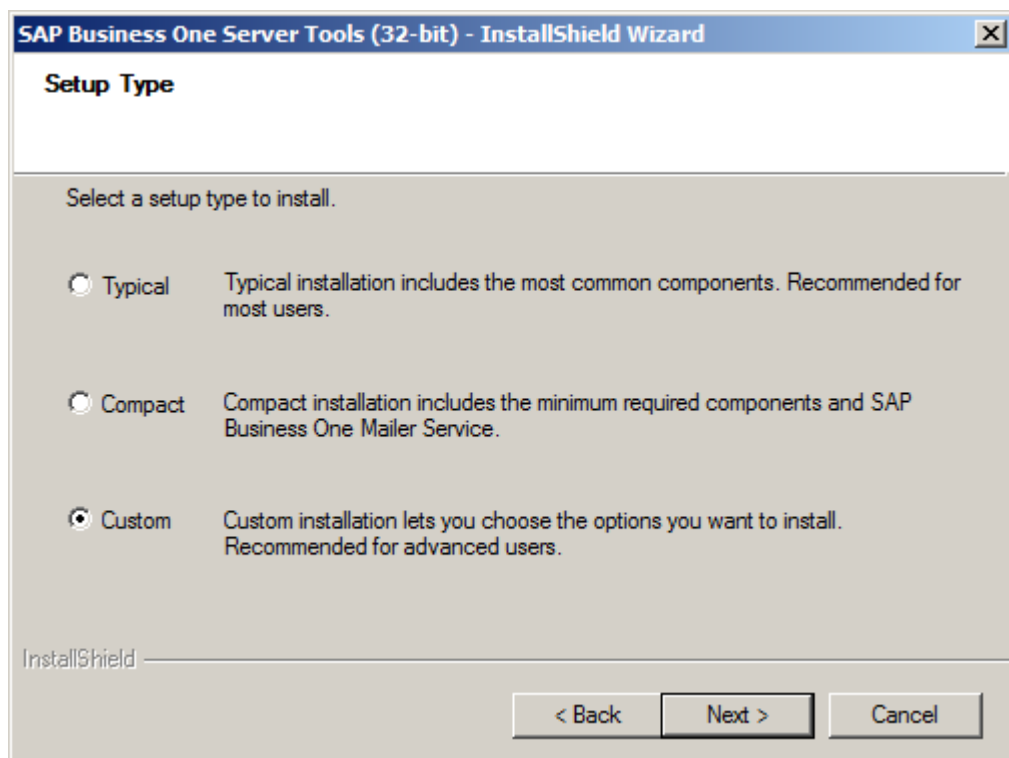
SAP Business One Server Tools (32-bit) - InstallShield Wizard

Setup Type

Select a setup type to install.

Typical Typical installation includes the most common components. Recommended for most users.

Compact Compact installation includes the minimum required components and SAP Business One Mailer Service.

Custom Custom installation lets you choose the options you want to install. Recommended for advanced users.

InstallShield

< Back Next > Cancel